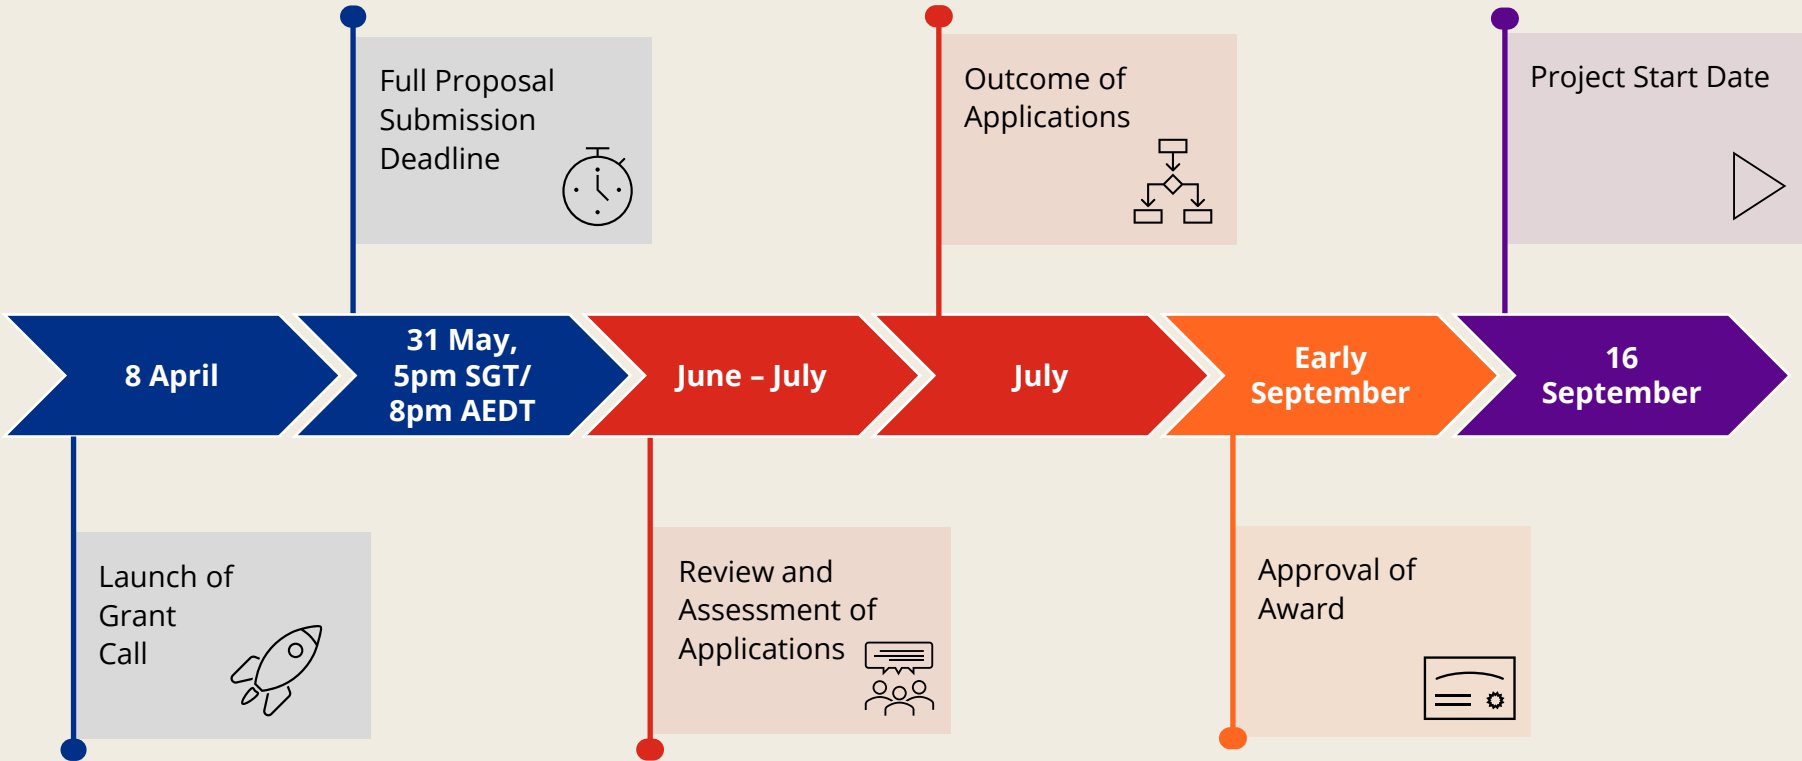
Full Proposal Submission Deadline

Outcome of Applications

Project Start Date

8 April

31 May, 5pm SGT/ 8pm AEDT

June – July

July

Early September

16 September

Launch of Grant Call

Review and Assessment of Applications

Approval of Award